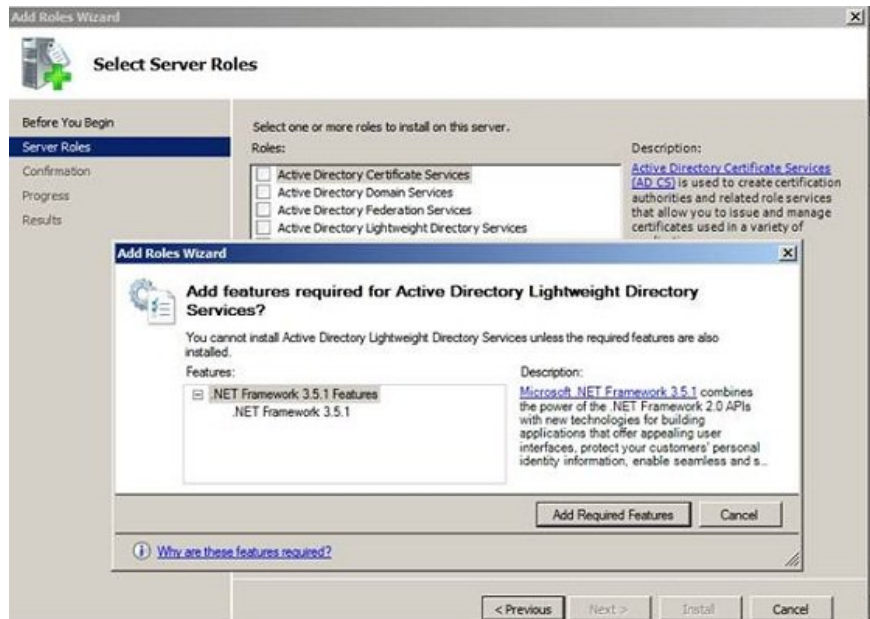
Add Roles Wizard

Select Server Roles

Before You Begin
Server Roles
Confirmation
Progress
Results

Select one or more roles to install on this server.
Roles:
Active Directory Certificate Services
Active Directory Domain Services
Active Directory Federation Services
Active Directory Lightweight Directory Services

Description:
Active Directory Certificate Services (AD CS) is used to create certification authorities and related role services that allow you to issue and manage certificates used in a variety of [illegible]

Add Roles Wizard

Add features required for Active Directory Lightweight Directory Services?

You cannot install Active Directory Lightweight Directory Services unless the required features are also installed.

Features:
.NET Framework 3.5.1 Features
.NET Framework 3.5.1

Description:
Microsoft .NET Framework 3.5.1 combines the power of the .NET Framework 2.0 APIs with new technologies for building applications that offer appealing user interfaces, protect your customers' personal identity information, enable seamless and s...

Add Required Features
Cancel

Why are these features required?

< Previous
Next >
Install
Cancel